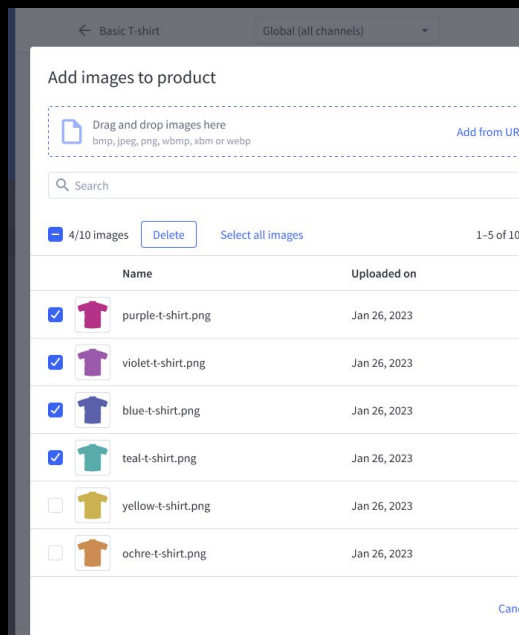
← Basic T-shirt

Global (all channels)

Add images to product

Drag and drop images here
bmp, jpeg, png, wbmp, xbm or webp

Add from UR

Search

4/10 images Delete Select all images

1–5 of 10

| Name | Uploaded on |
|---|---|
| purple-t-shirt.png | Jan 26, 2023 |
| violet-t-shirt.png | Jan 26, 2023 |
| blue-t-shirt.png | Jan 26, 2023 |
| teal-t-shirt.png | Jan 26, 2023 |
| yellow-t-shirt.png | Jan 26, 2023 |
| ochre-t-shirt.png | Jan 26, 2023 |

Canc